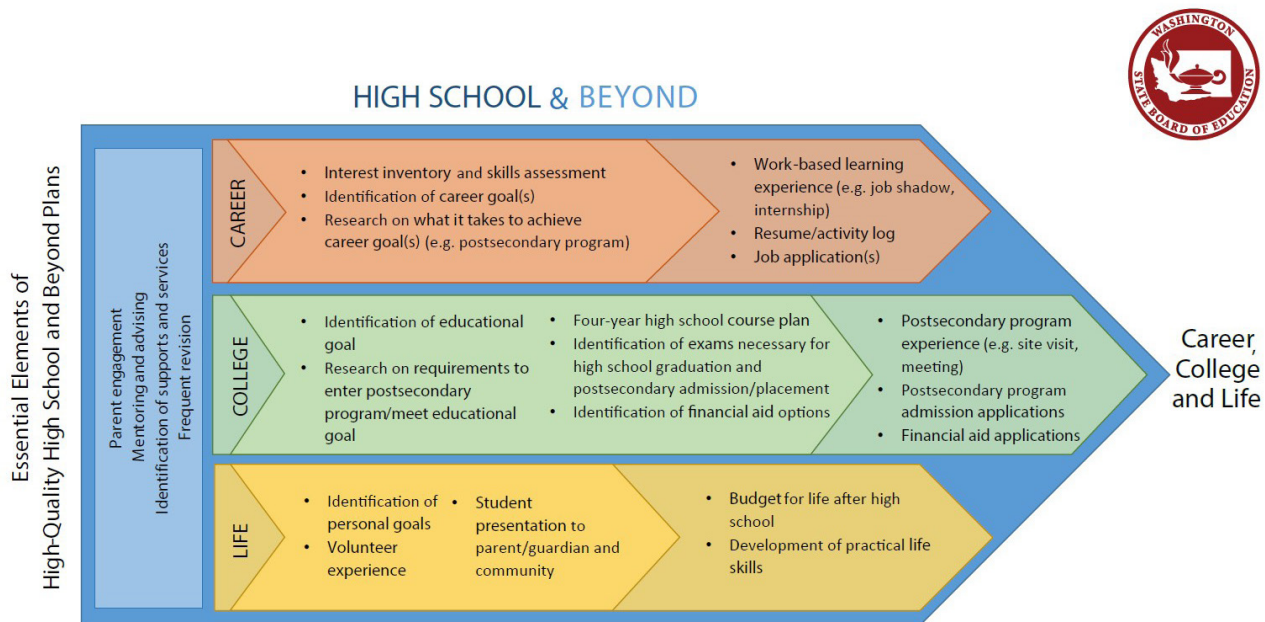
HIGH SCHOOL & BEYOND

WASHINGTON STATE BOARD OF EDUCATION

Essential Elements of High-Quality High School and Beyond Plans

Parent engagement
Mentoring and advising
Identification of supports and services
Frequent revision

CAREER

- Interest inventory and skills assessment
- Identification of career goal(s)
- Research on what it takes to achieve career goal(s) (e.g. postsecondary program)

- Work-based learning experience (e.g. job shadow, internship)
- Resume/activity log
- Job application(s)

COLLEGE

- Identification of educational goal
- Research on requirements to enter postsecondary program/meet educational goal

- Four-year high school course plan
- Identification of exams necessary for high school graduation and postsecondary admission/placement
- Identification of financial aid options

- Postsecondary program experience (e.g. site visit, meeting)
- Postsecondary program admission applications
- Financial aid applications

LIFE

- Identification of personal goals
- Volunteer experience

- Student presentation to parent/guardian and community

- Budget for life after high school
- Development of practical life skills

Career, College and Life